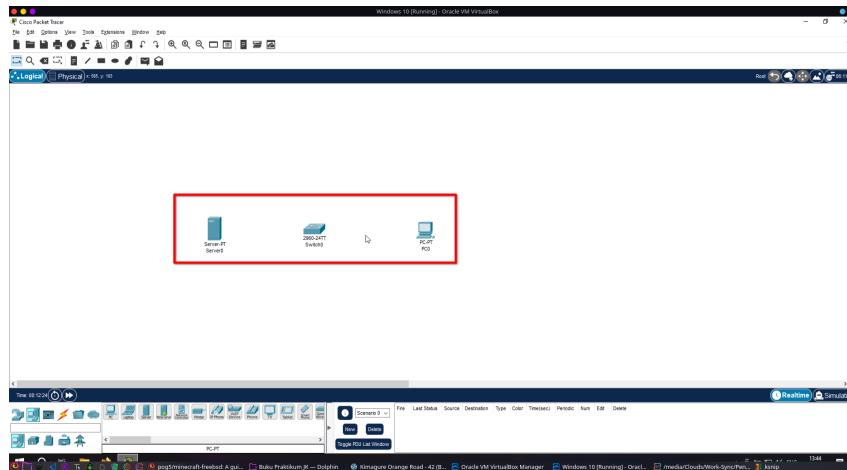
Windows 10 [Running] - Oracle VM VirtualBox

Cisco Packet Tracer

File Edit Options View Tools Extensions Window Help

Logical Physical x: 565, y: 183

Root

Server-PT
Server0

2960-24TT
Switch0

PC-PT
PC0

Time: 00:12:24

Realtime Simulation

PC-PT

Scenario 0

New Delete

Toggle PDU List Window

Fire Last Status Source Destination Type Color Time(sec) Periodic Num Edit Delete

pog5/minecraft-freebsd: A gui... Buku Praktikum JK — Dolphin Kimagure Orange Road - 42 (B... Oracle VM VirtualBox Manager Windows 10 [Running] - Oracl... /media/Clouds/Work-Sync/Pen... ksnip

13:44